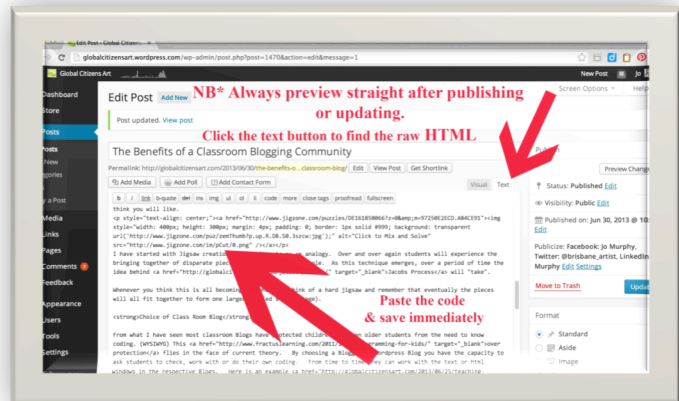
Edit Post ‹ Global Citizens

globalcitizensart.wordpress.com/wp-admin/post.php?post=1470&action=edit&message=1

Global Citizens Art

New Post

Jo

Dashboard

Store

Posts

Posts

New

gories

y a Post

Media

Links

Pages

Comments

Feedback

Appearance

Users

Tools

Settings

Edit Post Add New

NB* Always preview straight after publishing or updating.

Screen Options

Post updated. View post

Click the text button to find the raw HTML

The Benefits of a Classroom Blogging Community

Permalink: http://globalcitizensart.com/2013/06/30/the-benefits-o...classroom-blog/ Edit View Post Get Shortlink

Add Media Add Poll Add Contact Form

Visual Text

b i link b-quote del ins img ul ol li code more close tags proofread fullscreen

think you will like.
<p style="text-align: center;"><a href="http://www.jigzone.com/puzzles/DE161858066?z=0&amp;m=97258E2ECD.AB4CE91"><img style="width: 400px; height: 300px; margin: 4px; padding: 0; border: 1px solid #999; background: transparent url('http://www.jigzone.com/puz/zemThumb?p.up.R.DB.58.3szcw:jpg');" alt="Click to Mix and Solve" src="http://www.jigzone.com/im/pCut/0.png" /></a></p>
I have started with Jigsaw creatin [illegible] analogy. Over and over again students will experience the bringing together of disparate piec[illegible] le. As this technique emerges, over a period of time the idea behind <a href="http://globalci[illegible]" target="_blank">Jacobs Process</a> will "take".

Whenever you think this is all becoming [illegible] ink of a hard jigsaw and remember that eventually the pieces will all fit together to form one large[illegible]

Paste the code & save immediately

<strong>Choice of Class Room Blog</strong>

From what I have seen most classroom Blogs have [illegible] older students from the need to know coding. (WYSIWYG) This <a href="http://www.fractuslearning.com/2012/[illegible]amming-for-kids/" target="_blank">over protection</a> files in the face of current theory. By choosing a Blog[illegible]ordpress Blog you have the capacity to ask students to check, work with or do their own coding. From time to time they can work with the text or html windows in the respective Blogs. Here is an example <a href="http://globalcitizensart.com/2013/06/25/teaching

Publish

Preview Changes

Status: Published Edit

Visibility: Public Edit

Published on: Jun 30, 2013 @ 10:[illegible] Edit

Publicize: Facebook: Jo Murphy, Twitter: @brisbane_artist, LinkedIn: Jo Murphy Edit Settings

Move to Trash

Update

Format

Standard

Aside

Image